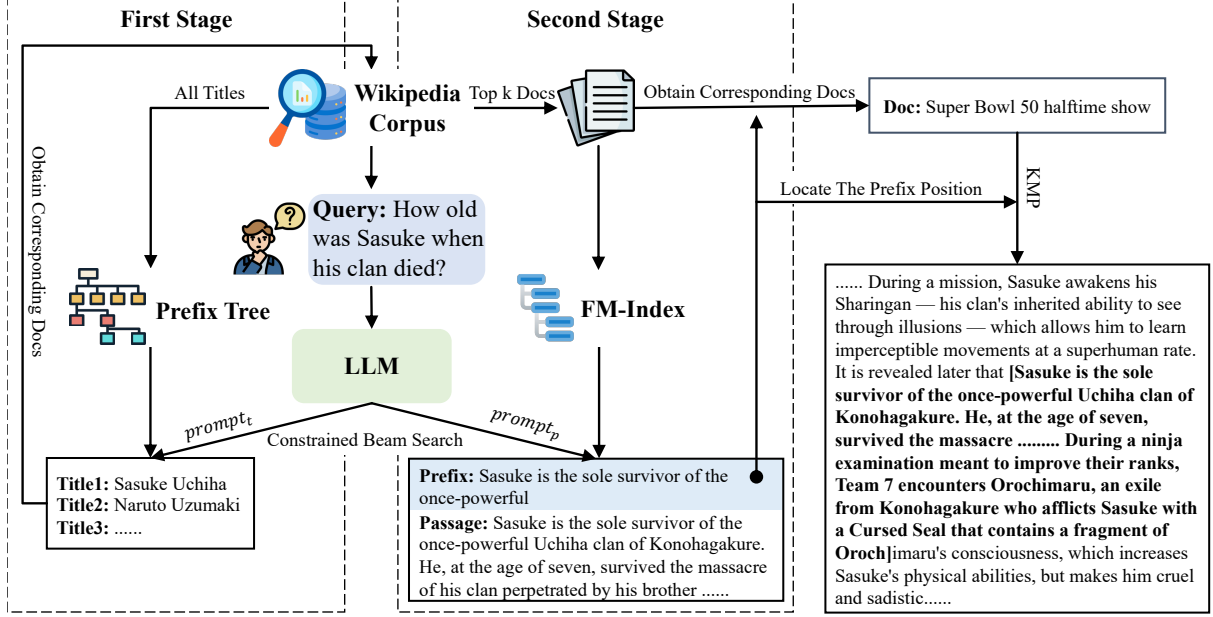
First Stage

Second Stage

All Titles

Wikipedia Corpus

Top k Docs

Obtain Corresponding Docs

Doc: Super Bowl 50 halftime show

Obtain Corresponding Docs

Query: How old was Sasuke when his clan died?

Locate The Prefix Position

KMP

Prefix Tree

FM-Index

LLM

$prompt_t$

$prompt_p$

Constrained Beam Search

Title1: Sasuke Uchiha
Title2: Naruto Uzumaki
Title3: ......

Prefix: Sasuke is the sole survivor of the once-powerful

Passage: Sasuke is the sole survivor of the once-powerful Uchiha clan of Konohagakure. He, at the age of seven, survived the massacre of his clan perpetrated by his brother ......

...... During a mission, Sasuke awakens his Sharingan — his clan's inherited ability to see through illusions — which allows him to learn imperceptible movements at a superhuman rate. It is revealed later that [Sasuke is the sole survivor of the once-powerful Uchiha clan of Konohagakure. He, at the age of seven, survived the massacre ......... During a ninja examination meant to improve their ranks, Team 7 encounters Orochimaru, an exile from Konohagakure who afflicts Sasuke with a Cursed Seal that contains a fragment of Oroch]imaru's consciousness, which increases Sasuke's physical abilities, but makes him cruel and sadistic......